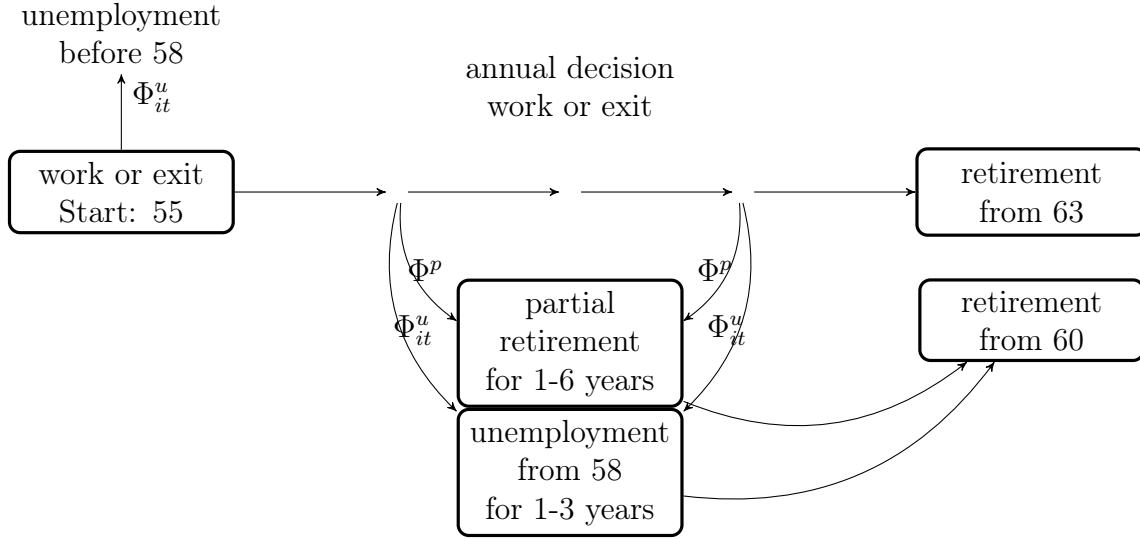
unemployment before 58

$\Phi_{it}^{u}$

annual decision work or exit

work or exit Start: 55

retirement from 63

$\Phi^{p}$

$\Phi_{it}^{u}$

partial retirement for 1-6 years

$\Phi^{p}$

$\Phi_{it}^{u}$

retirement from 60

unemployment from 58 for 1-3 years